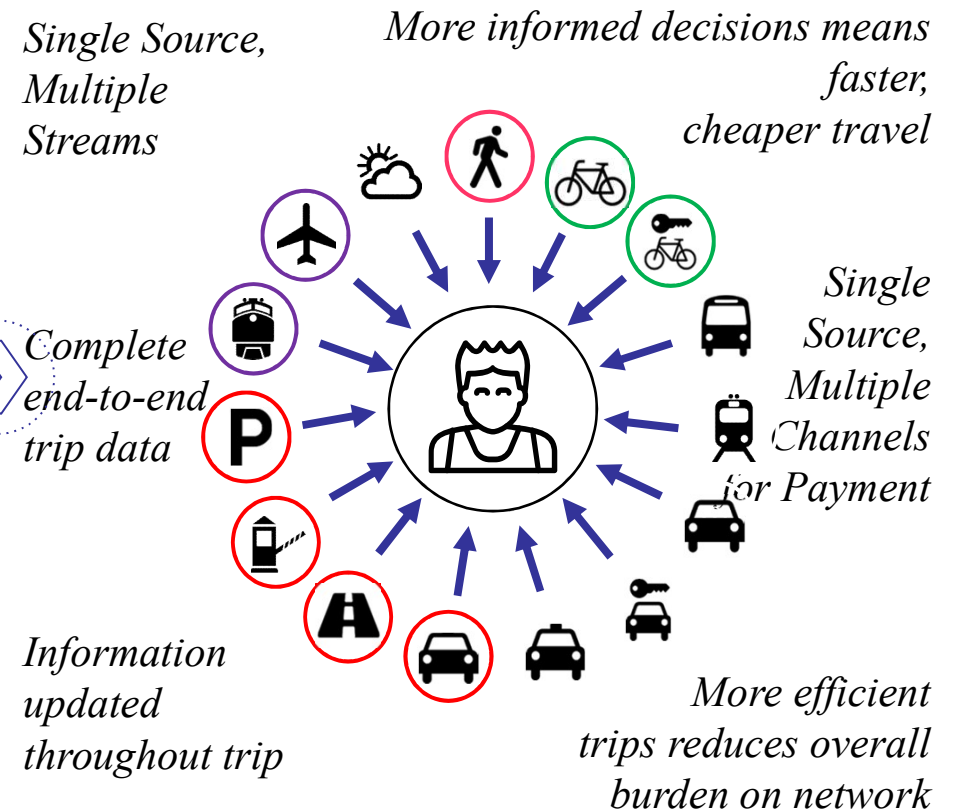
Single Source, Multiple Streams

More informed decisions means faster, cheaper travel

Complete end-to-end trip data

Single Source, Multiple Channels for Payment

P

Information updated throughout trip

More efficient trips reduces overall burden on network